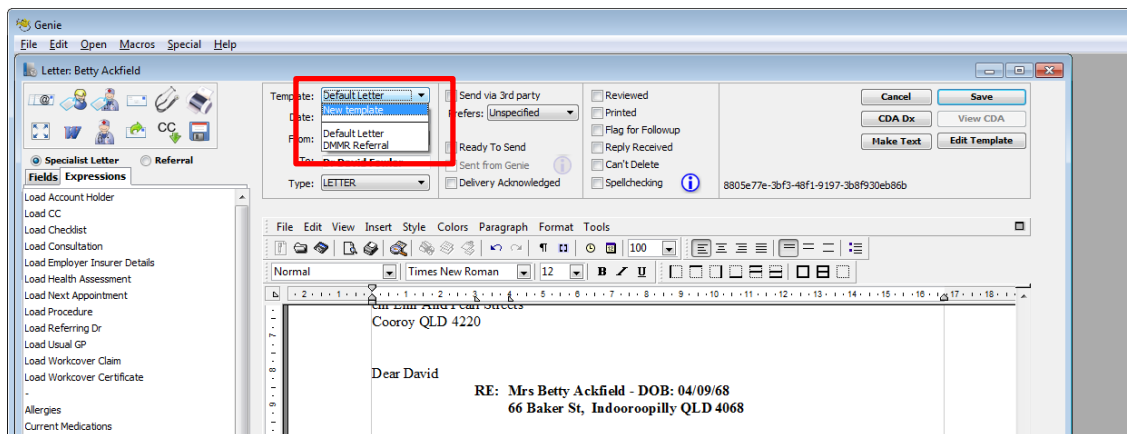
Genie
File Edit Open Macros Special Help
Letter: Betty Ackfield

Specialist Letter
Referral
Fields Expressions
Load Account Holder
Load CC
Load Checklist
Load Consultation
Load Employer Insurer Details
Load Health Assessment
Load Next Appointment
Load Procedure
Load Referring Dr
Load Usual GP
Load Workcover Claim
Load Workcover Certificate
-
Allergies
Current Medications

Template: Default Letter
New template
Date:
From:
Default Letter
DMMR Referral
To: Dr David Fowler
Type: LETTER

Send via 3rd party
Prefers: Unspecified
Ready To Send
Sent from Genie
Delivery Acknowledged

Reviewed
Printed
Flag for Followup
Reply Received
Can't Delete
Spellchecking

Cancel
Save
CDA Dx
View CDA
Make Text
Edit Template

8805e77e-3bf3-48f1-9197-3b8f930eb86b

File Edit View Insert Style Colors Paragraph Format Tools
100
Normal
Times New Roman
12
B I U

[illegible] Elm And Pearl Streets
Cooroy QLD 4220

Dear David
RE: Mrs Betty Ackfield - DOB: 04/09/68
66 Baker St, Indooroopilly QLD 4068